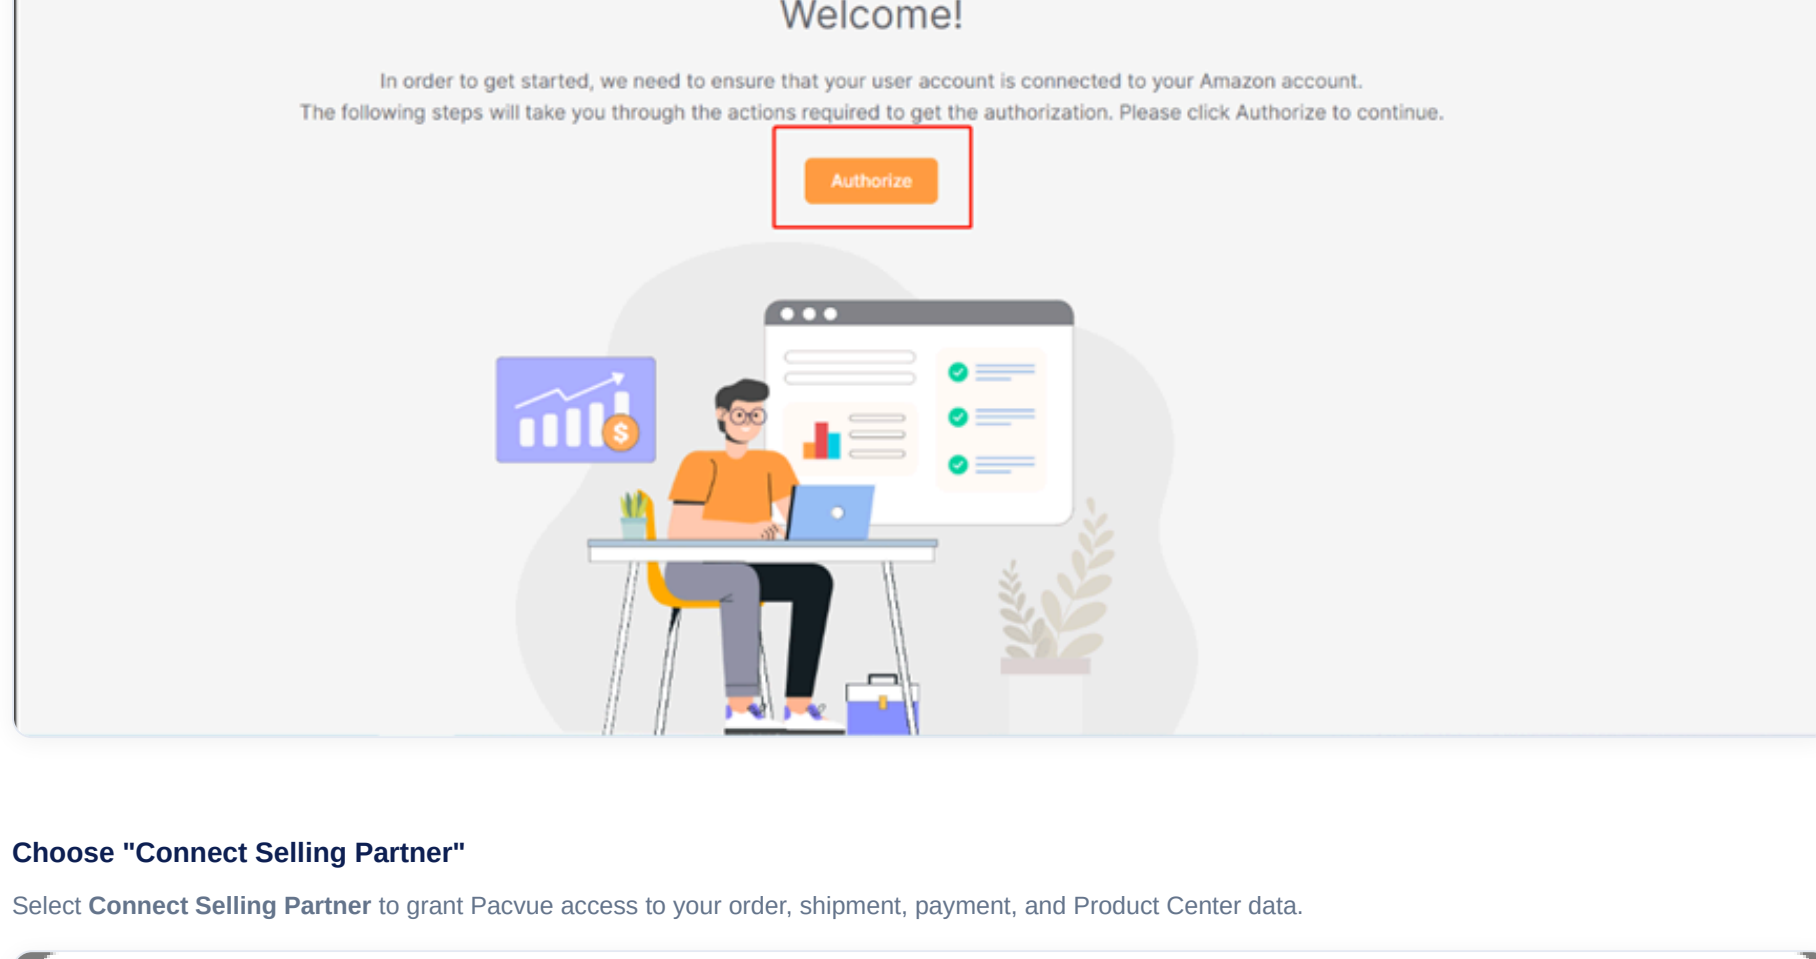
Welcome!

In order to get started, we need to ensure that your user account is connected to your Amazon account. The following steps will take you through the actions required to get the authorization. Please click Authorize to continue.

Authorize

Choose "Connect Selling Partner"

Select Connect Selling Partner to grant Pacvue access to your order, shipment, payment, and Product Center data.